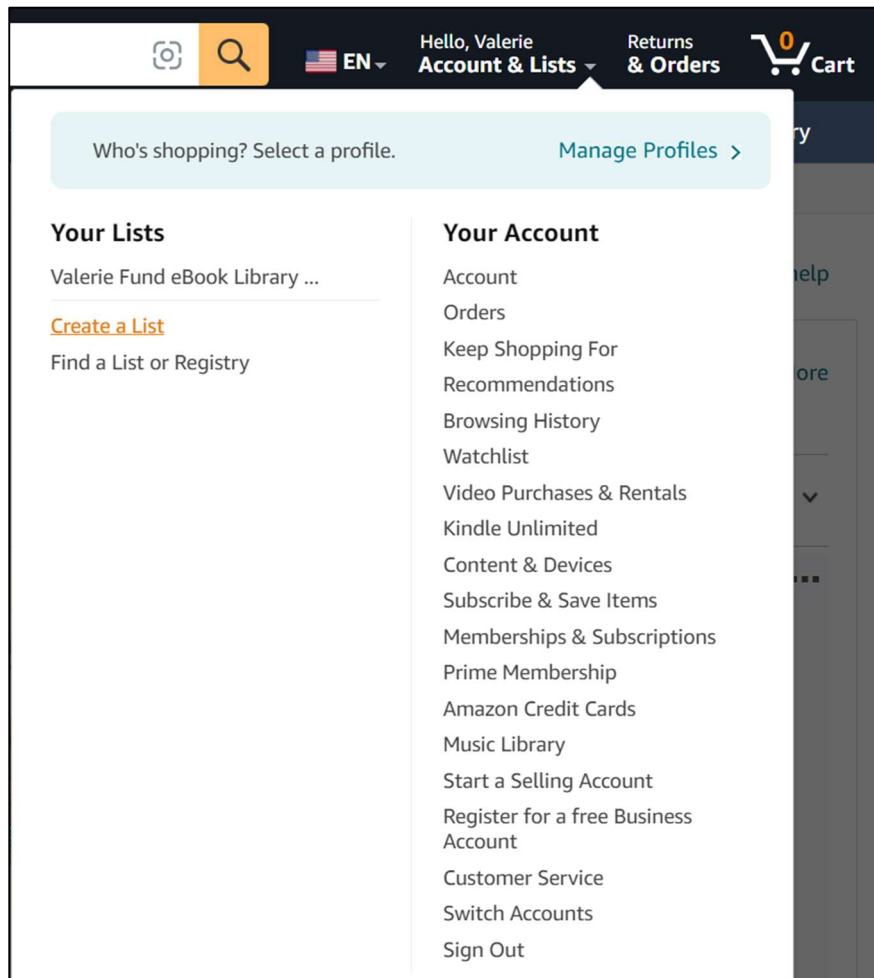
EN

Hello, Valerie
Account & Lists

Returns
& Orders

0
Cart

Who's shopping? Select a profile.

Manage Profiles >

ry

Your Lists

Valerie Fund eBook Library ...

Create a List

Find a List or Registry

Your Account

Account

Orders

Keep Shopping For

Recommendations

Browsing History

Watchlist

Video Purchases & Rentals

Kindle Unlimited

Content & Devices

Subscribe & Save Items

Memberships & Subscriptions

Prime Membership

Amazon Credit Cards

Music Library

Start a Selling Account

Register for a free Business Account

Customer Service

Switch Accounts

Sign Out

help

ore